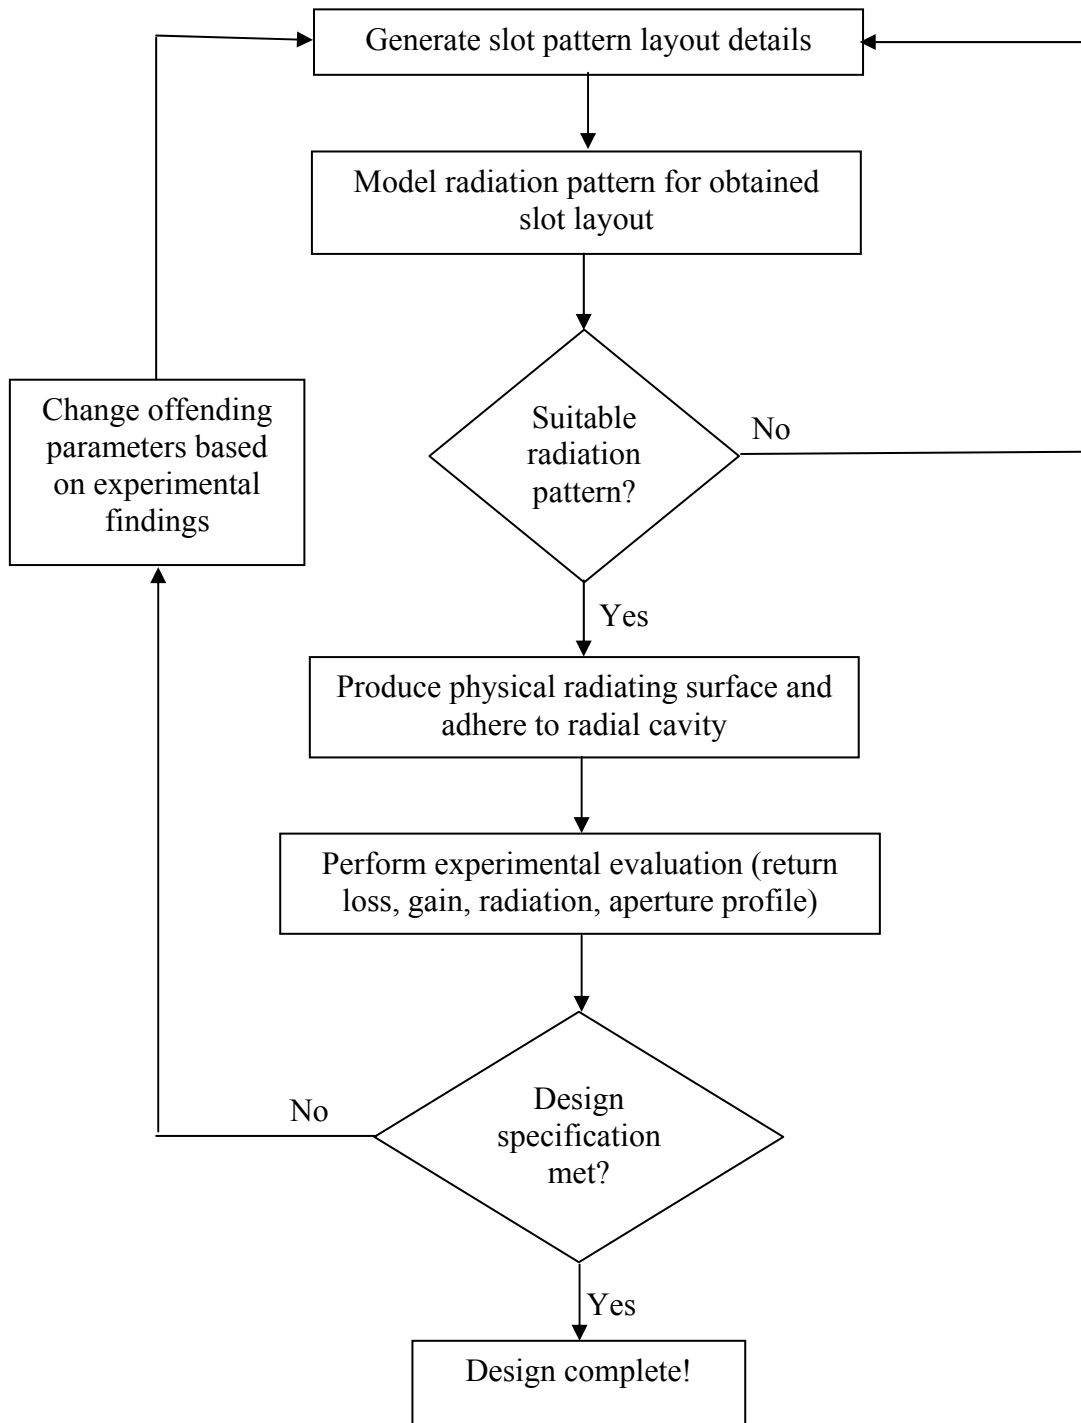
Generate slot pattern layout details

Model radiation pattern for obtained slot layout

Suitable radiation pattern?

No

Change offending parameters based on experimental findings

Yes

Produce physical radiating surface and adhere to radial cavity

Perform experimental evaluation (return loss, gain, radiation, aperture profile)

Design specification met?

No

Yes

Design complete!